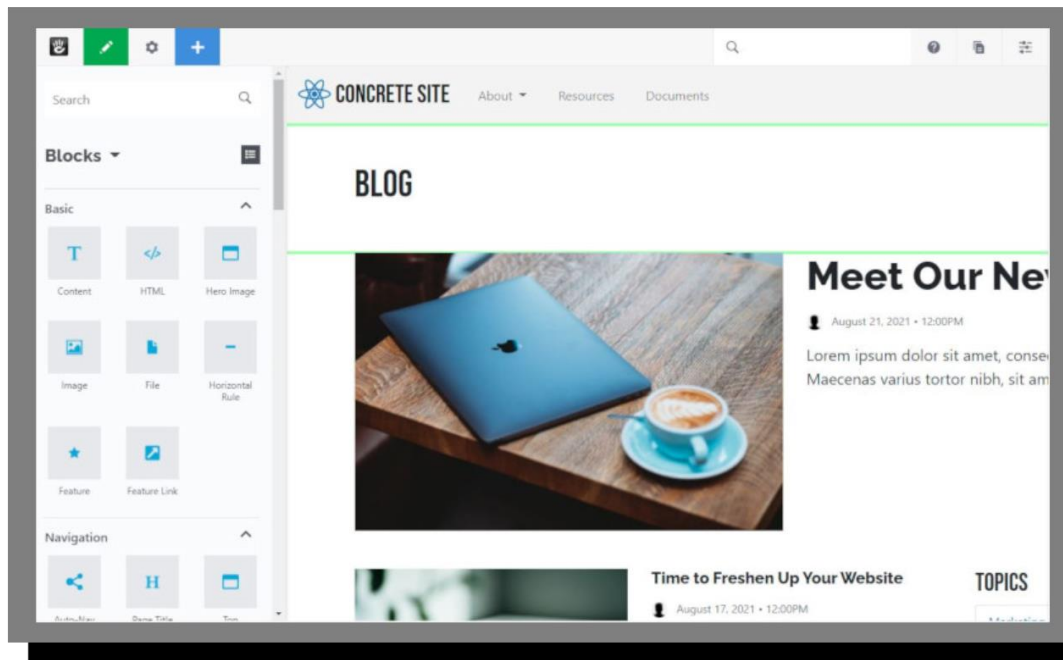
Search

Blocks

Basic

Content HTML Hero Image

Image File Horizontal Rule

Feature Feature Link

Navigation

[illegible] Page Title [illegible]

CONCRETE SITE About Resources Documents

BLOG

Meet Our Ne

August 21, 2021 • 12:00PM

Lorem ipsum dolor sit amet, conse
Maecenas varius tortor nibh, sit am

Time to Freshen Up Your Website

August 17, 2021 • 12:00PM

TOPICS